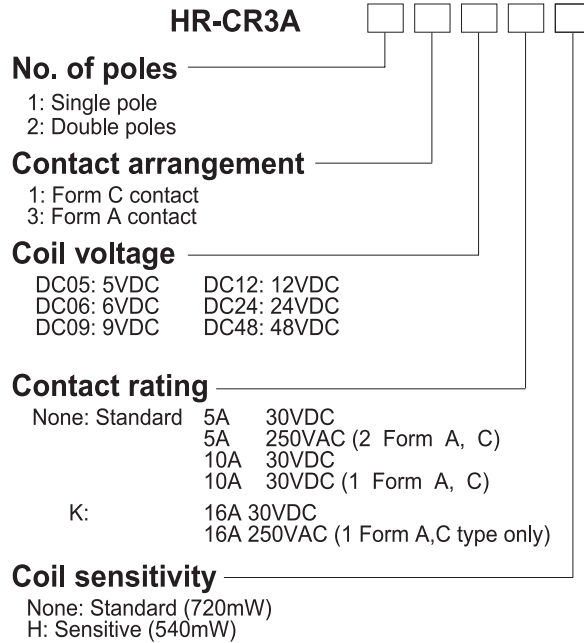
HR-CR3A

No. of poles
1: Single pole
2: Double poles

Contact arrangement
1: Form C contact
3: Form A contact

Coil voltage
DC05: 5VDC DC12: 12VDC
DC06: 6VDC DC24: 24VDC
DC09: 9VDC DC48: 48VDC

Contact rating
None: Standard 5A 30VDC
5A 250VAC (2 Form A, C)
10A 30VDC
10A 30VDC (1 Form A, C)
K: 16A 30VDC
16A 250VAC (1 Form A,C type only)

Coil sensitivity
None: Standard (720mW)
H: Sensitive (540mW)